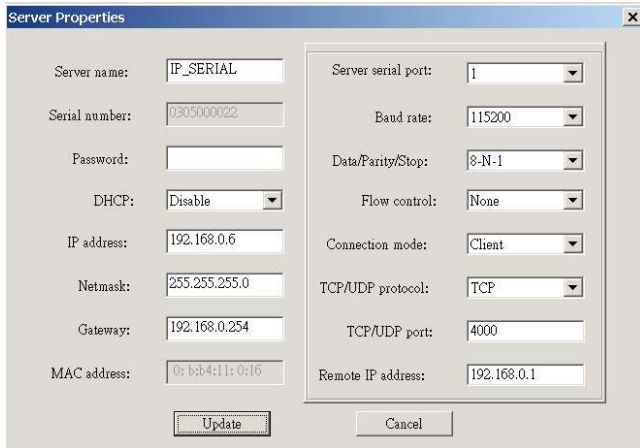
Server Properties

Server name: IP_SERIAL

Serial number: 0305000022

Password:

DHCP: Disable

IP address: 192.168.0.6

Netmask: 255.255.255.0

Gateway: 192.168.0.254

MAC address: 0: b:b4:11: 0:16

Server serial port: 1

Baud rate: 115200

Data/Parity/Stop: 8-N-1

Flow control: None

Connection mode: Client

TCP/UDP protocol: TCP

TCP/UDP port: 4000

Remote IP address: 192.168.0.1

Update

Cancel